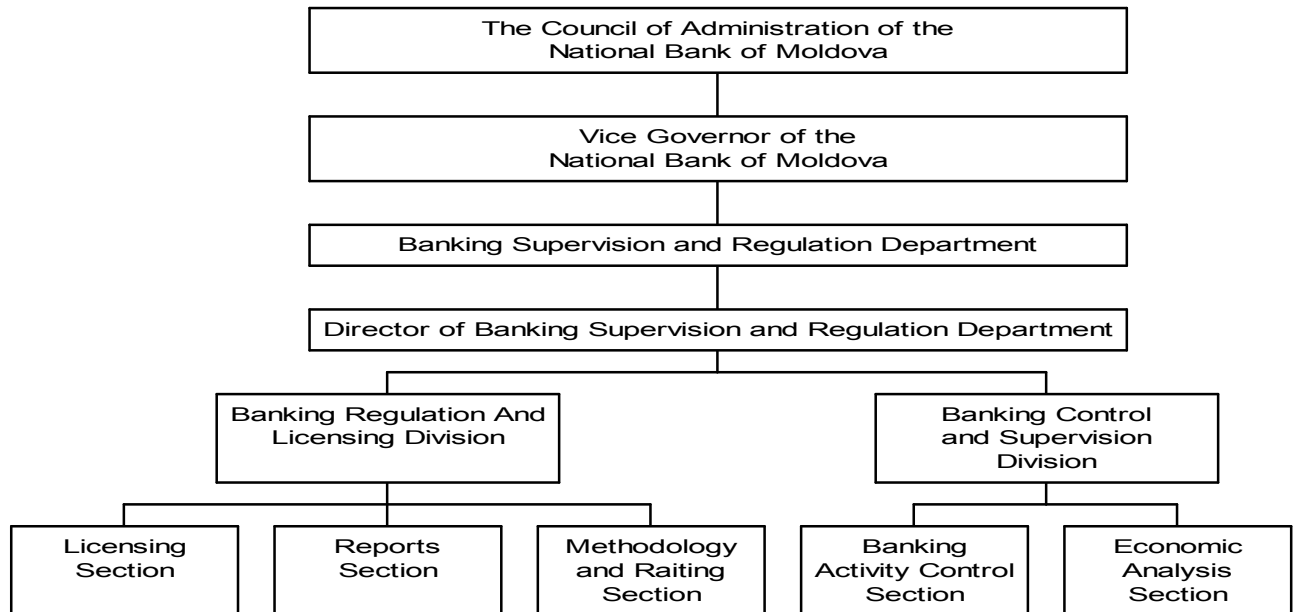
The Council of Administration of the National Bank of Moldova

Vice Governor of the National Bank of Moldova

Banking Supervision and Regulation Department

Director of Banking Supervision and Regulation Department

Banking Regulation And Licensing Division

Banking Control and Supervision Division

Licensing Section

Reports Section

Methodology and Raiting Section

Banking Activity Control Section

Economic Analysis Section